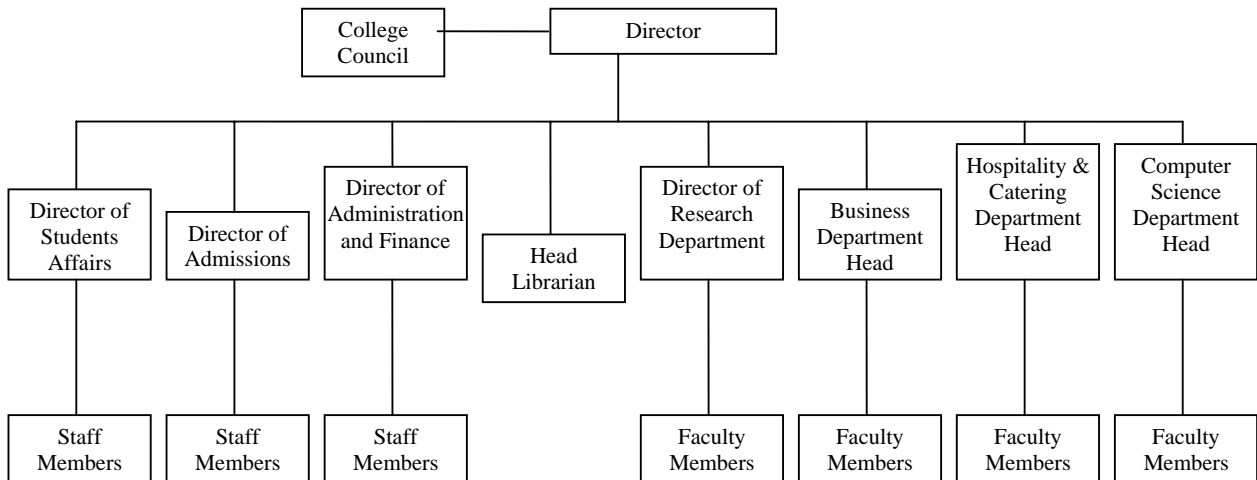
College Council

Director

Director of Students Affairs

Director of Admissions

Director of Administration and Finance

Head Librarian

Director of Research Department

Business Department Head

Hospitality & Catering Department Head

Computer Science Department Head

Staff Members

Staff Members

Staff Members

Faculty Members

Faculty Members

Faculty Members

Faculty Members